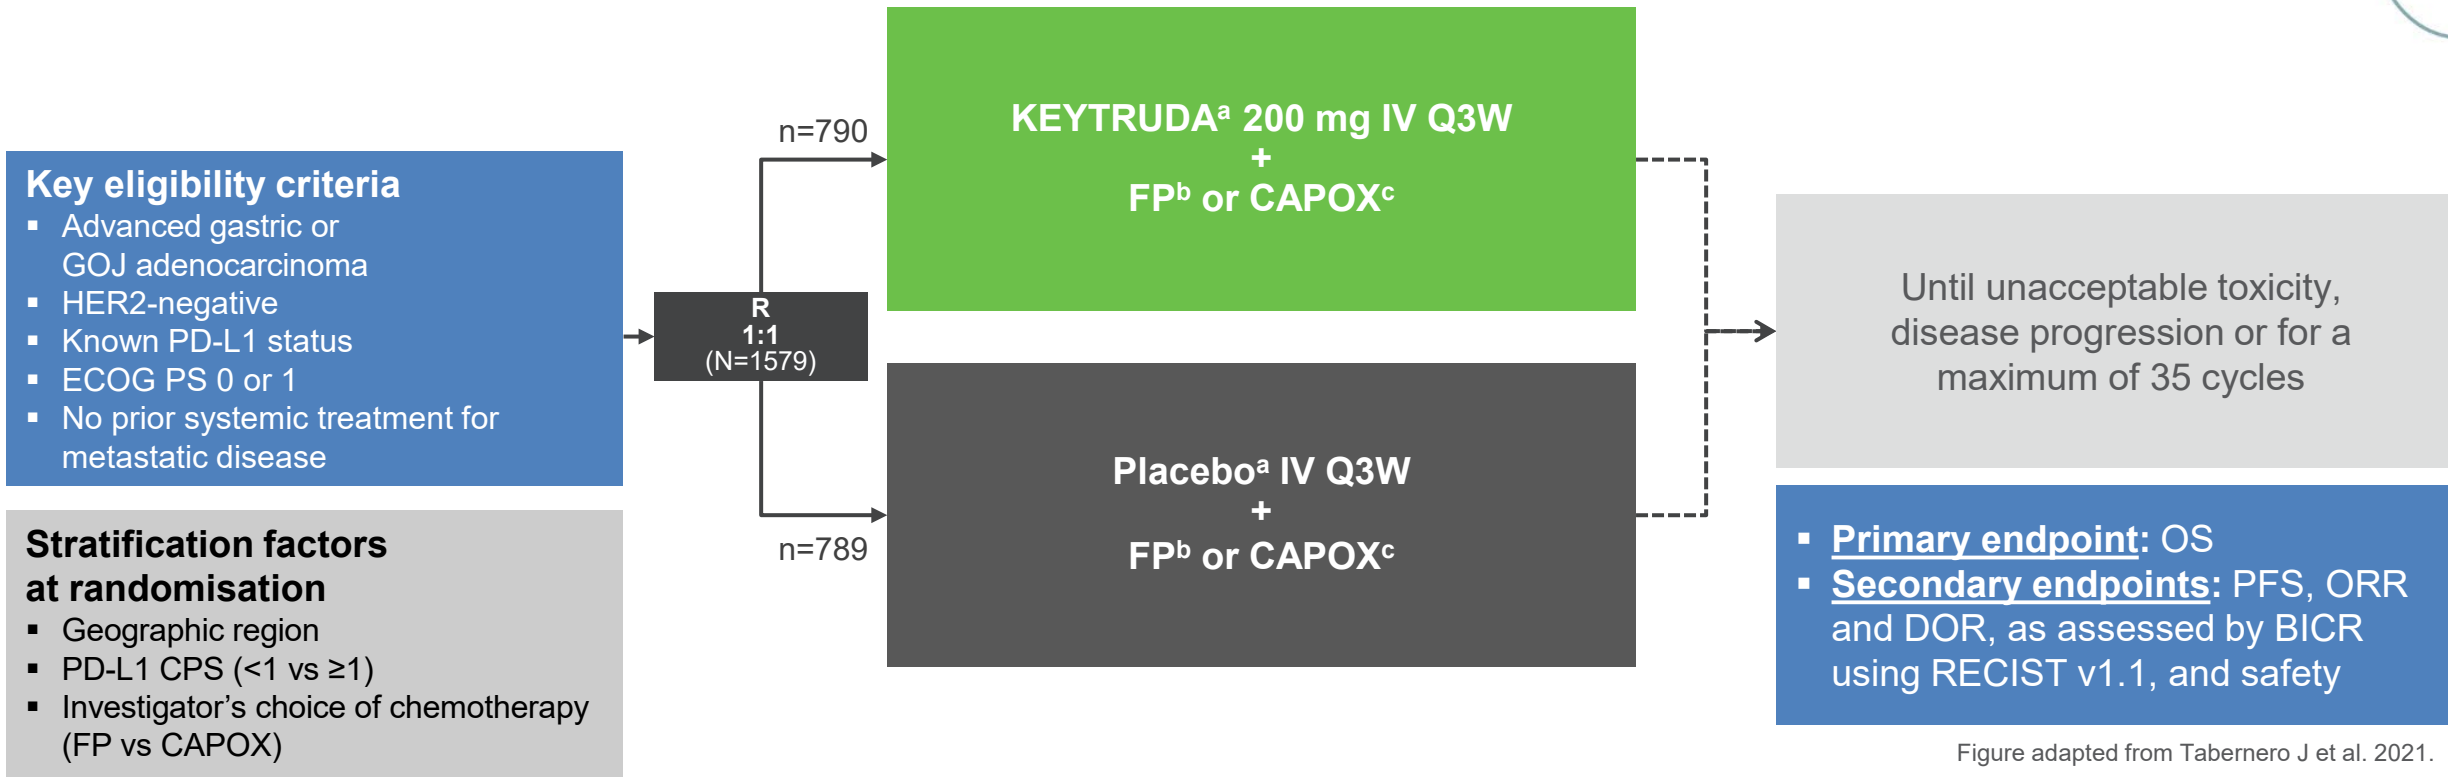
Key eligibility criteria
▪ Advanced gastric or GOJ adenocarcinoma
▪ HER2-negative
▪ Known PD-L1 status
▪ ECOG PS 0 or 1
▪ No prior systemic treatment for metastatic disease

Stratification factors at randomisation
▪ Geographic region
▪ PD-L1 CPS (<1 vs ≥1)
▪ Investigator's choice of chemotherapy (FP vs CAPOX)

R
1:1
(N=1579)

n=790

KEYTRUDA$^a$ 200 mg IV Q3W
+
FP$^b$ or CAPOX$^c$

n=789

Placebo$^a$ IV Q3W
+
FP$^b$ or CAPOX$^c$

Until unacceptable toxicity, disease progression or for a maximum of 35 cycles

▪ Primary endpoint: OS
▪ Secondary endpoints: PFS, ORR and DOR, as assessed by BICR using RECIST v1.1, and safety

Figure adapted from Tabernero J et al. 2021.